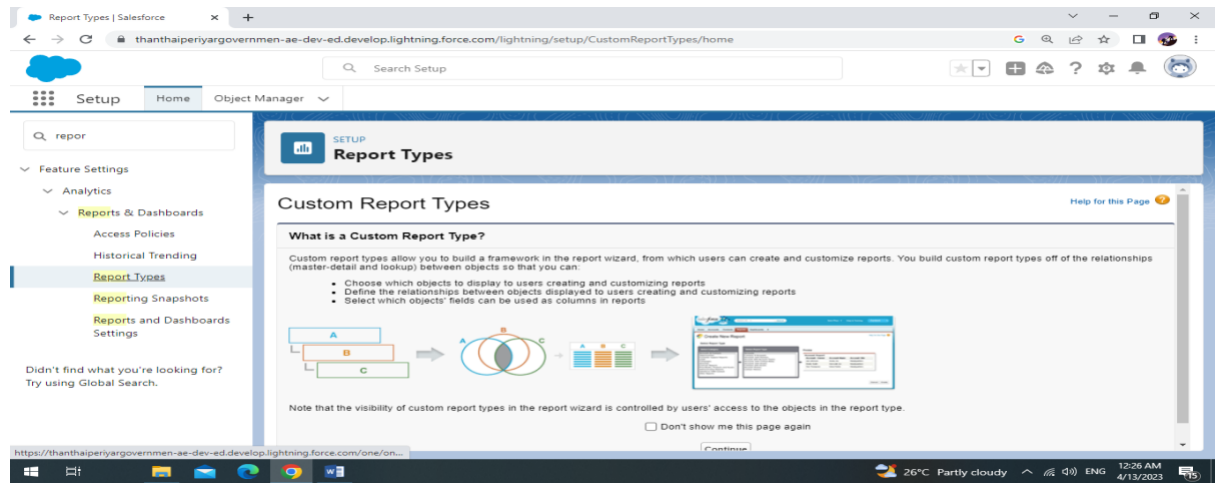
Report Types | Salesforce ×

thanthaiperiyargovernmen-ae-dev-ed.develop.lightning.force.com/lightning/setup/CustomReportTypes/home

Search Setup

Setup Home Object Manager

repor

Feature Settings

Analytics

Reports & Dashboards

Access Policies

Historical Trending

Report Types

Reporting Snapshots

Reports and Dashboards Settings

Didn't find what you're looking for? Try using Global Search.

SETUP
Report Types

Custom Report Types

Help for this Page

What is a Custom Report Type?

Custom report types allow you to build a framework in the report wizard, from which users can create and customize reports. You build custom report types off of the relationships (master-detail and lookup) between objects so that you can:

- Choose which objects to display to users creating and customizing reports
- Define the relationships between objects displayed to users creating and customizing reports
- Select which objects' fields can be used as columns in reports

A
B
C
A B C
A B C

Note that the visibility of custom report types in the report wizard is controlled by users' access to the objects in the report type.

Don't show me this page again

Continue

https://thanthaiperiyargovernmen-ae-dev-ed.develop.lightning.force.com/one/on...

26°C Partly cloudy ENG 12:26 AM 4/13/2023 15